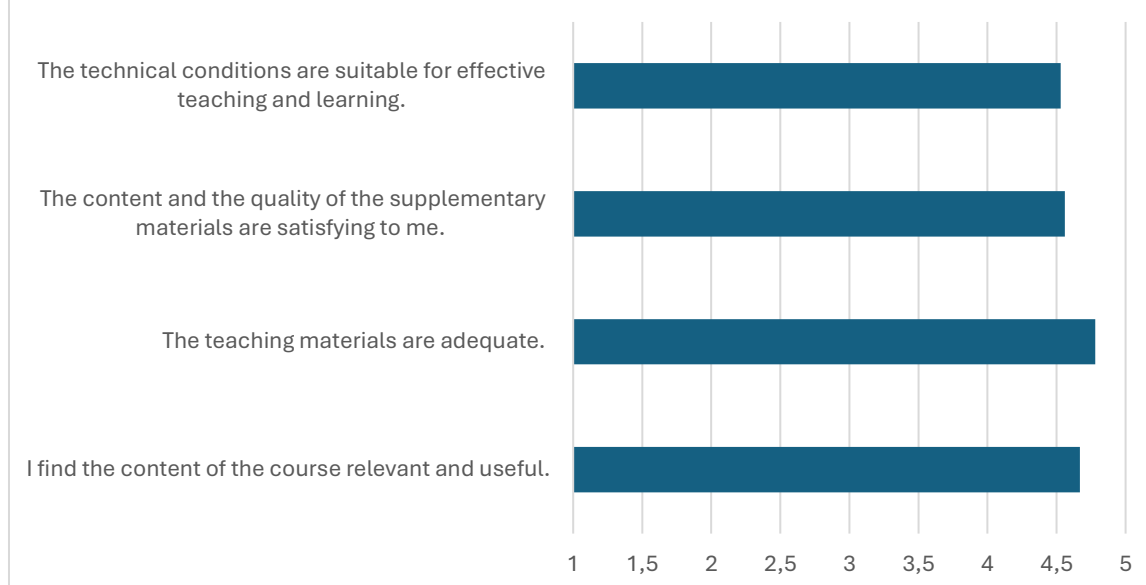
The technical conditions are suitable for effective teaching and learning.

The content and the quality of the supplementary materials are satisfying to me.

The teaching materials are adequate.

I find the content of the course relevant and useful.

1 1,5 2 2,5 3 3,5 4 4,5 5